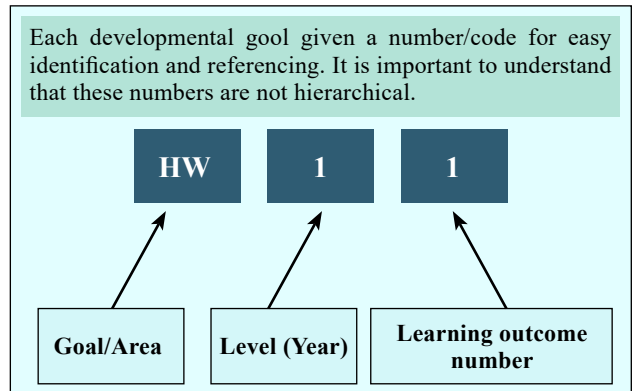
Each developmental gool given a number/code for easy identification and referencing. It is important to understand that these numbers are not hierarchical.

HW

1

1

Goal/Area

Level (Year)

Learning outcome number